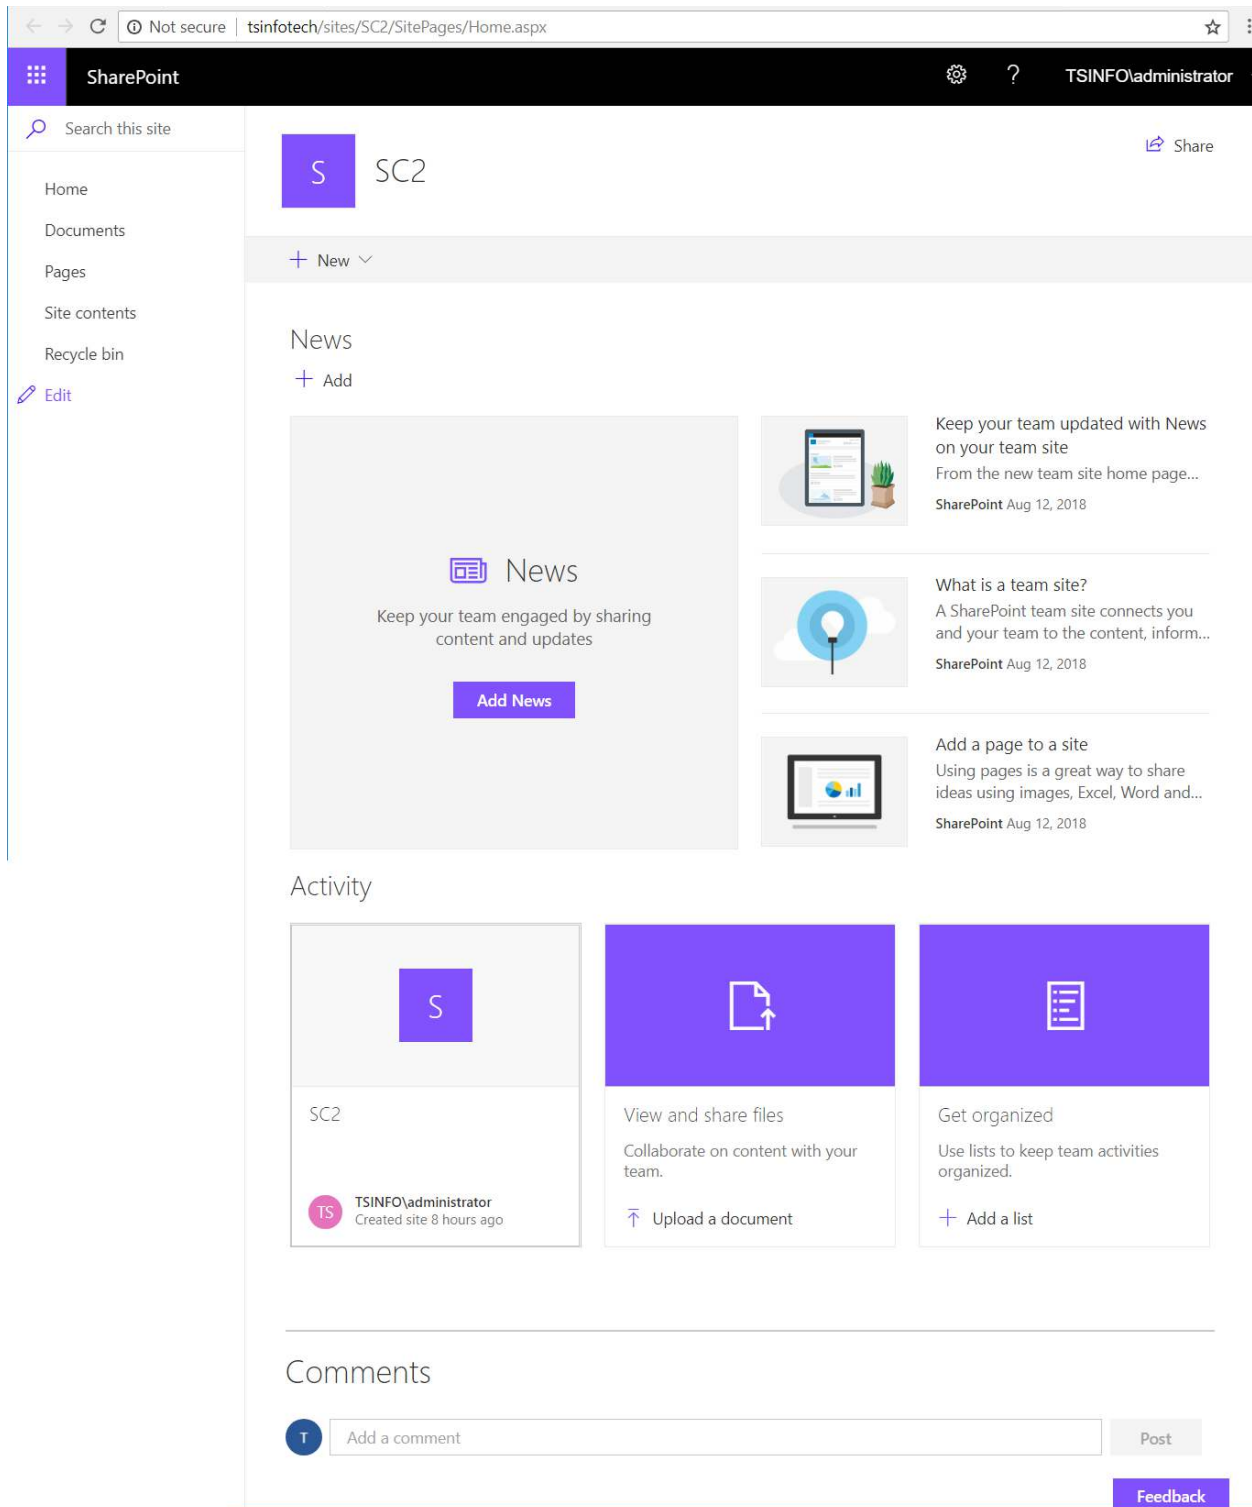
Not secure | tsinfotech/sites/SC2/SitePages/Home.aspx

SharePoint

TSINFO\administrator

Search this site

Home

Documents

Pages

Site contents

Recycle bin

Edit

S

SC2

Share

New

News

Add

News

Keep your team engaged by sharing content and updates

Add News

Keep your team updated with News on your team site

From the new team site home page...

SharePoint Aug 12, 2018

What is a team site?

A SharePoint team site connects you and your team to the content, inform...

SharePoint Aug 12, 2018

Add a page to a site

Using pages is a great way to share ideas using images, Excel, Word and...

SharePoint Aug 12, 2018

Activity

S

SC2

TS TSINFO\administrator
Created site 8 hours ago

View and share files

Collaborate on content with your team.

Upload a document

Get organized

Use lists to keep team activities organized.

Add a list

Comments

T

Add a comment

Post

Feedback